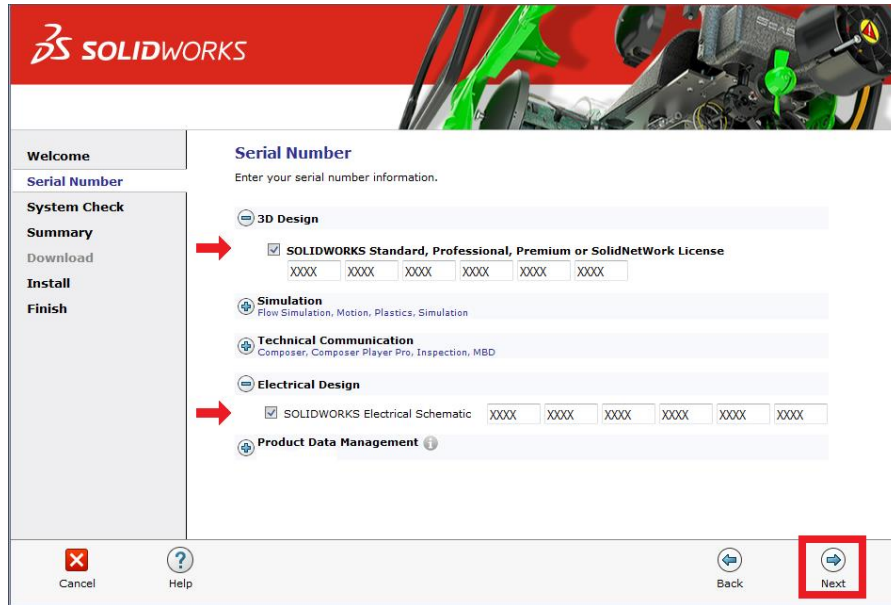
SOLIDWORKS

Welcome
Serial Number
System Check
Summary
Download
Install
Finish

Serial Number
Enter your serial number information.

3D Design
SOLIDWORKS Standard, Professional, Premium or SolidNetWork License
XXXX XXXX XXXX XXXX XXXX XXXX

Simulation
Flow Simulation, Motion, Plastics, Simulation

Technical Communication
Composer, Composer Player Pro, Inspection, MBD

Electrical Design
SOLIDWORKS Electrical Schematic XXXX XXXX XXXX XXXX XXXX XXXX

Product Data Management

Cancel
Help
Back
Next